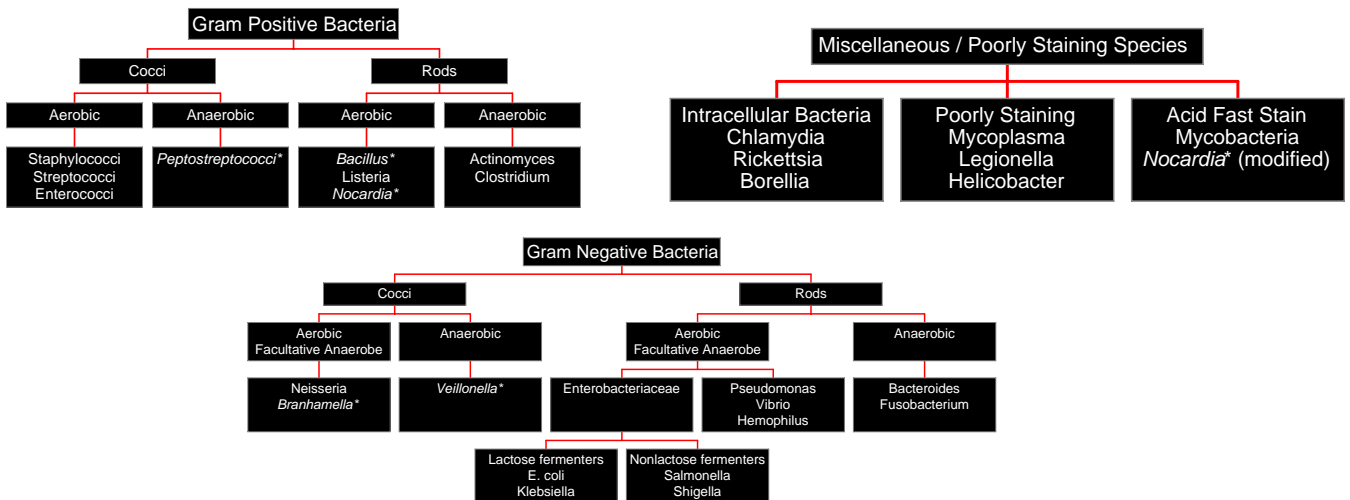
Gram Positive Bacteria

Cocci

Aerobic

Staphylococci
Streptococci
Enterococci

Anaerobic

Peptostreptococci*

Rods

Aerobic

Bacillus*
Listeria
Nocardia*

Anaerobic

Actinomyces
Clostridium

Miscellaneous / Poorly Staining Species

Intracellular Bacteria
Chlamydia
Rickettsia
Borellia

Poorly Staining
Mycoplasma
Legionella
Helicobacter

Acid Fast Stain
Mycobacteria
Nocardia* (modified)

Gram Negative Bacteria

Cocci

Aerobic
Facultative Anaerobe

Neisseria
Branhamella*

Anaerobic

Veillonella*

Rods

Aerobic
Facultative Anaerobe

Enterobacteriaceae

Lactose fermenters
E. coli
Klebsiella

Nonlactose fermenters
Salmonella
Shigella

Pseudomonas
Vibrio
Hemophilus

Anaerobic

Bacteroides
Fusobacterium